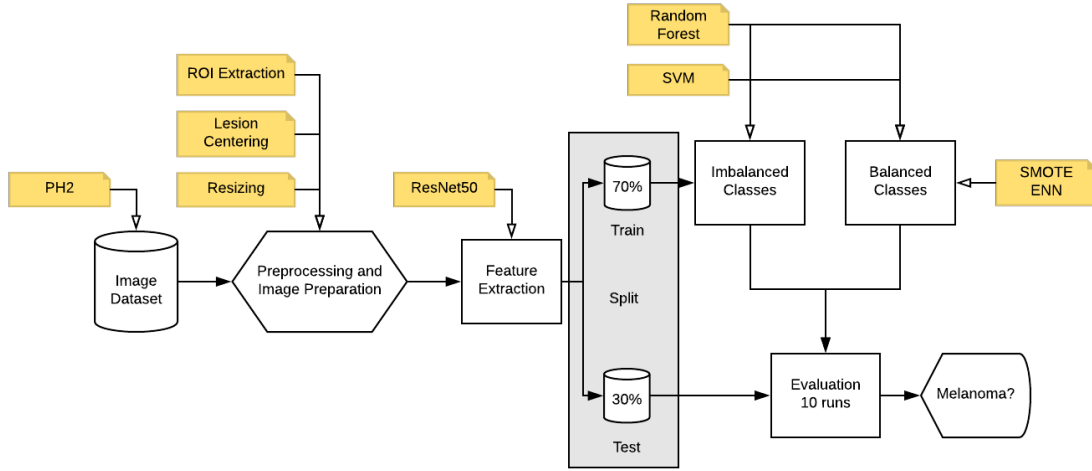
Random Forest

SVM

ROI Extraction

Lesion Centering

Resizing

PH2

Image Dataset

Preprocessing and Image Preparation

ResNet50

Feature Extraction

70%

Train

Split

30%

Test

Imbalanced Classes

Balanced Classes

SMOTE ENN

Evaluation 10 runs

Melanoma?